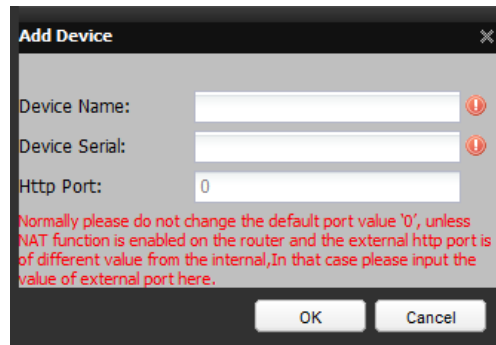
Add Device

Device Name:

Device Serial:

Http Port:

0

Normally please do not change the default port value '0', unless NAT function is enabled on the router and the external http port is of different value from the internal,In that case please input the value of external port here.

OK

Cancel